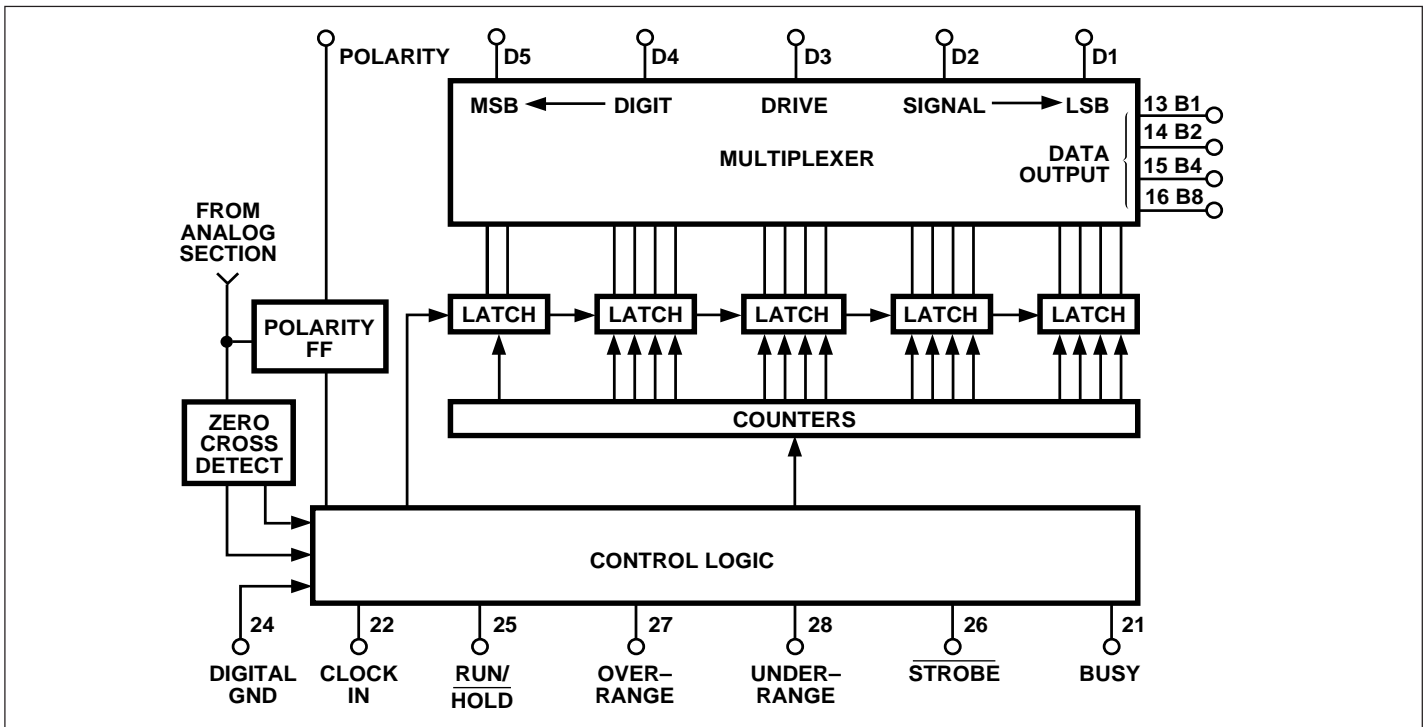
POLARITY
D5
D4
D3
D2
D1
MSB DIGIT DRIVE SIGNAL LSB
MULTIPLEXER
DATA OUTPUT
13 B1
14 B2
15 B4
16 B8
FROM ANALOG SECTION
POLARITY FF
LATCH
LATCH
LATCH
LATCH
LATCH
ZERO CROSS DETECT
COUNTERS
CONTROL LOGIC
24
DIGITAL GND
22
CLOCK IN
25
RUN/$\overline{\text{HOLD}}$
27
OVER–RANGE
28
UNDER–RANGE
26
$\overline{\text{STROBE}}$
21
BUSY